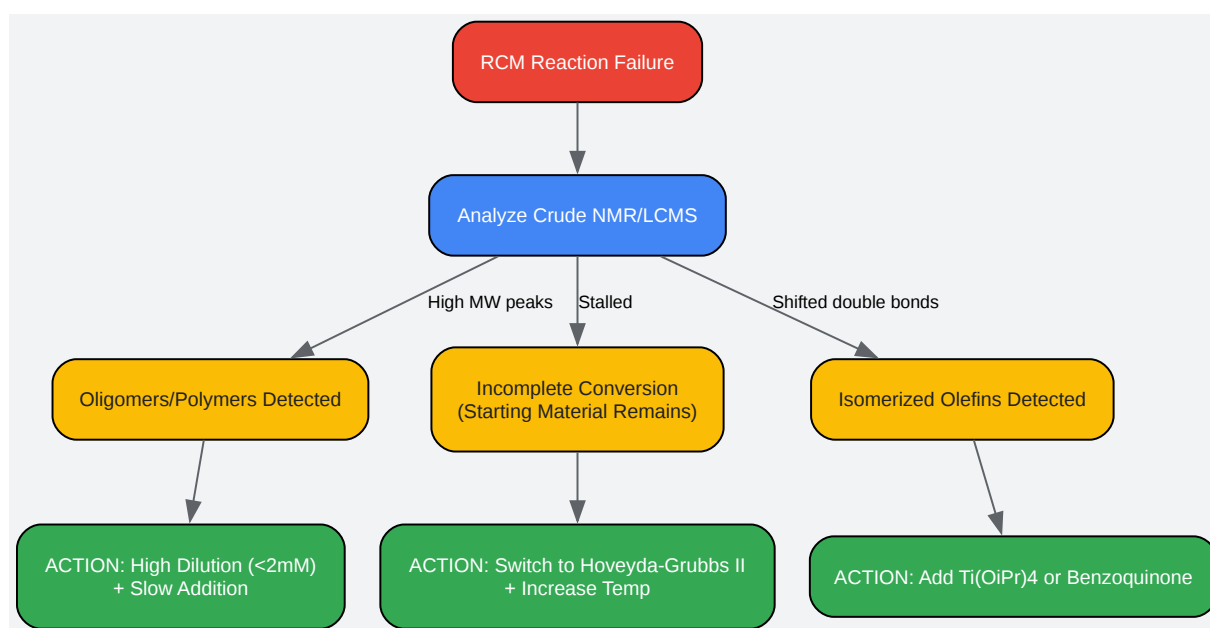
RCM Reaction Failure

Analyze Crude NMR/LCMS

High MW peaks

Stalled

Shifted double bonds

Oligomers/Polymers Detected

Incomplete Conversion (Starting Material Remains)

Isomerized Olefins Detected

ACTION: High Dilution (<2mM) + Slow Addition

ACTION: Switch to Hoveyda-Grubbs II + Increase Temp

ACTION: Add Ti(OiPr)4 or Benzoquinone